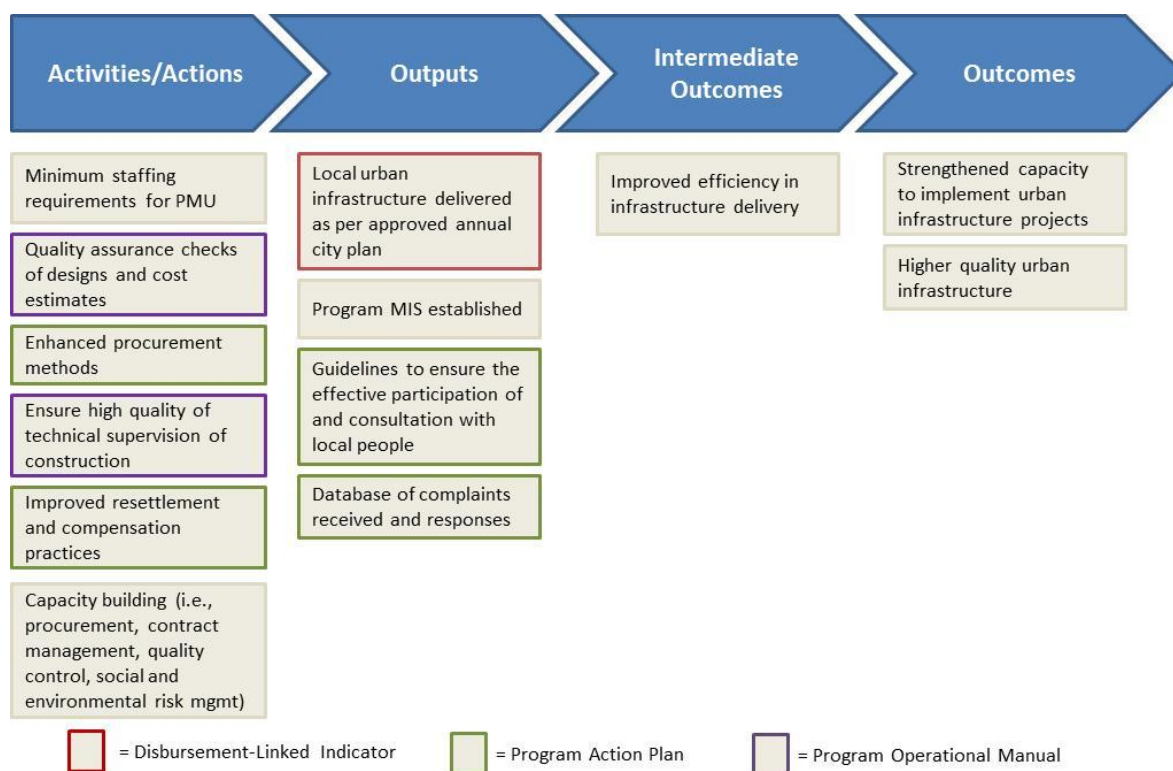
Activities/Actions

Outputs

Intermediate Outcomes

Outcomes

Minimum staffing requirements for PMU

Quality assurance checks of designs and cost estimates

Enhanced procurement methods

Ensure high quality of technical supervision of construction

Improved resettlement and compensation practices

Capacity building (i.e., procurement, contract management, quality control, social and environmental risk mgmt)

Local urban infrastructure delivered as per approved annual city plan

Program MIS established

Guidelines to ensure the effective participation of and consultation with local people

Database of complaints received and responses

Improved efficiency in infrastructure delivery

Strengthened capacity to implement urban infrastructure projects

Higher quality urban infrastructure

= Disbursement-Linked Indicator

= Program Action Plan

= Program Operational Manual